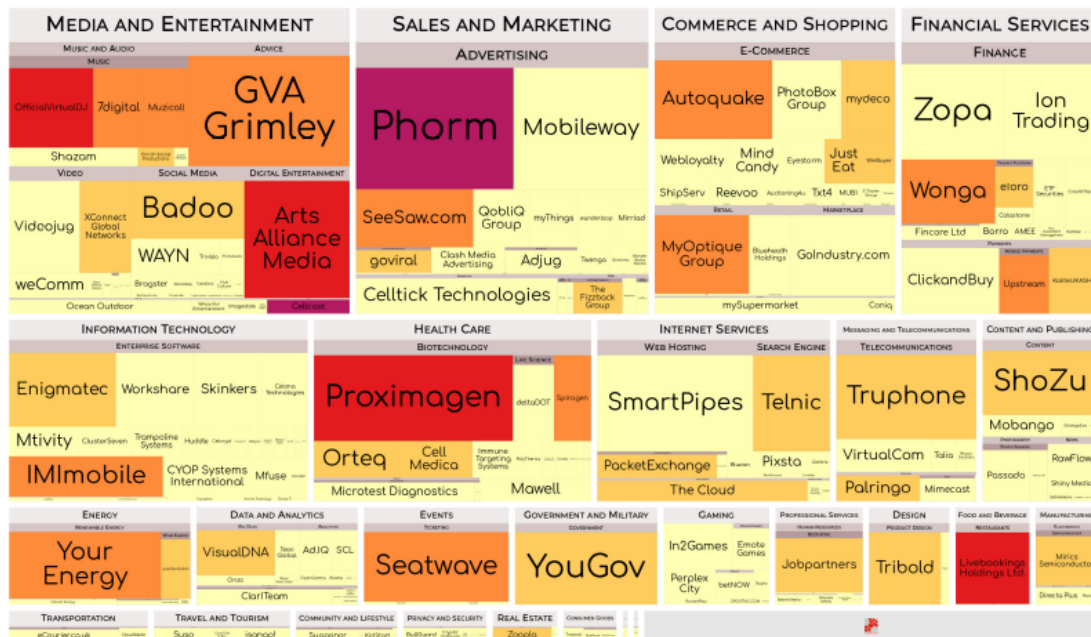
Media and Entertainment

Music and Audio
Advice
Music
OfficialVirtualDJ
7digital
Muzicall
GVA Grimley
Shazam
Video
Social Media
Digital Entertainment
Videojug
XConnect Global Networks
Badoo
Arts Alliance Media
WAYN
weComm
Brogster
Ocean Outdoor
Cellcast

Sales and Marketing

Advertising
Phorm
Mobileway
SeeSaw.com
QobliQ Group
myThings
Mirriad
goviral
Clash Media Advertising
Adjug
Celltick Technologies
The Fizzback Group

Commerce and Shopping

E-Commerce
Autoquake
PhotoBox Group
mydeco
Webloyalty
Mind Candy
Eyestorm
Just Eat
ShipServ
Reevoo
Txt4
MUBI
Retail
Marketplace
MyOptique Group
Bluehealth Holdings
GoIndustry.com
mySupermarket
Coniq

Financial Services

Finance
Zopa
Ion Trading
Wonga
eloro
Fincore Ltd
Barro
AMEE
Payments
ClickandBuy
Upstream

Information Technology

Enterprise Software
Enigmatec
Workshare
Skinkers
Mtivity
ClusterSeven
Trampoline Systems
Huddle
IMImobile
CYOP Systems International
Mfuse

Health Care

Biotechnology
Life Science
Proximagen
deltaDOT
Spirogen
Orteq
Cell Medica
Immune Targeting Systems
Microtest Diagnostics
Mawell

Internet Services

Web Hosting
Search Engine
SmartPipes
Telnic
PacketExchange
Pixsta
The Cloud

Messaging and Telecommunications

Telecommunications
Truphone
VirtualCom
Talia
Palringo
Mimecast

Content and Publishing

Content
ShoZu
Mobango
Passado
RawFlow

Energy

Renewable Energy
Your Energy

Data and Analytics

VisualDNA
Adj.IQ
SCL
ClariTeam

Events

Ticketing
Seatwave

Government and Military

Government
YouGov

Gaming

In2Games
Emote Games
Perplex City
betNOW

Professional Services

Human Resources
Recruiting
Jobpartners

Design

Product Design
Tribold

Food and Beverage

Restaurants
Livebookings Holdings Ltd

Manufacturing

Mirics Semiconductor
Directa Plus

Transportation
Travel and Tourism
Community and Lifestyle
Privacy and Security
Real Estate
Zoopla
Consumer Goods